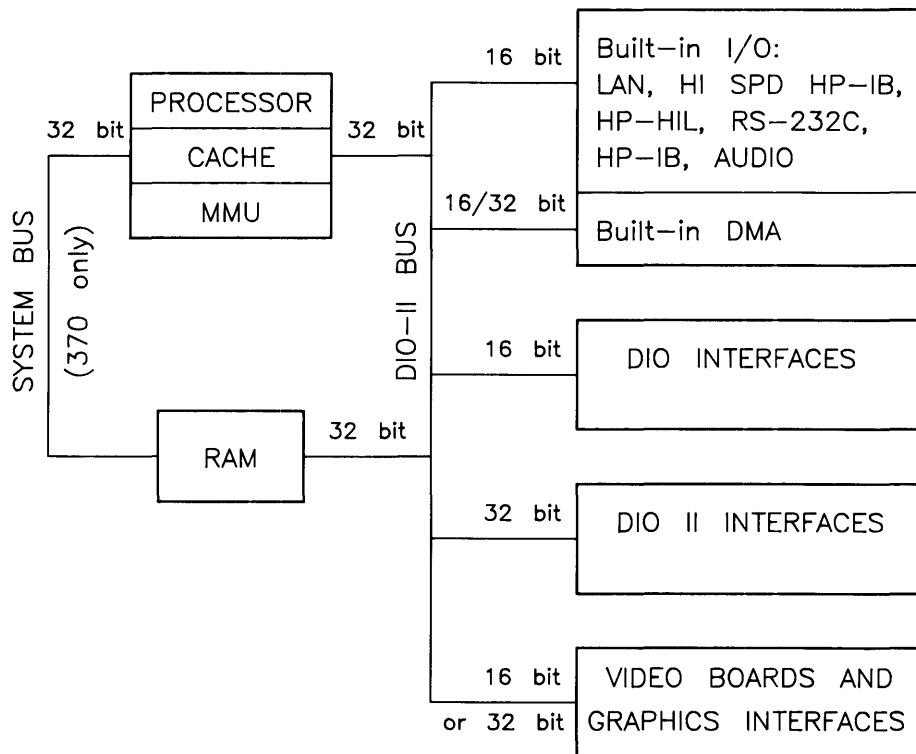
PROCESSOR
CACHE
MMU

32 bit

32 bit

SYSTEM BUS

(370 only)

DIO-II BUS

RAM

32 bit

16 bit

Built-in I/O:
LAN, HI SPD HP-IB,
HP-HIL, RS-232C,
HP-IB, AUDIO

16/32 bit

Built-in DMA

16 bit

DIO INTERFACES

32 bit

DIO II INTERFACES

16 bit
or 32 bit

VIDEO BOARDS AND
GRAPHICS INTERFACES